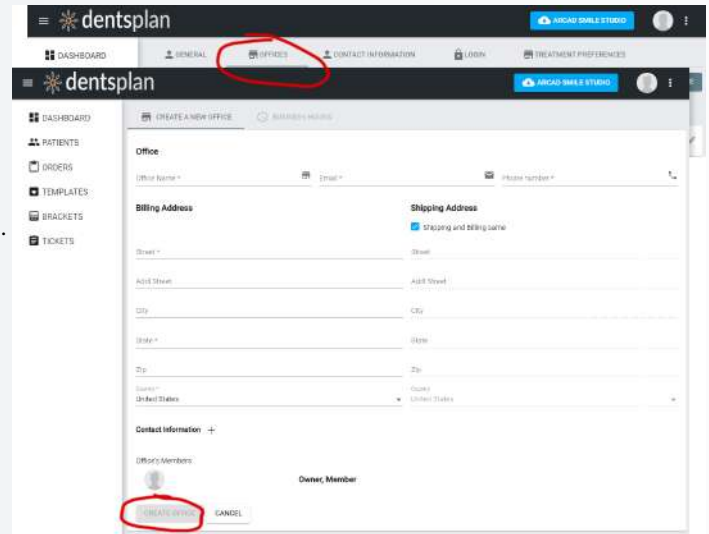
dentsplan

ARCAD SMILE STUDIO

DASHBOARD

GENERAL OFFICES CONTACT INFORMATION LOGIN TREATMENT PREFERENCES

dentsplan

ARCAD SMILE STUDIO

DASHBOARD
PATIENTS
ORDERS
TEMPLATES
BRACKETS
TICKETS

CREATE A NEW OFFICE BUSINESS HOURS

Office

Office Name * Email * Phone number *

Billing Address

Shipping Address

Shipping and Billing same

Street * Street

Addl Street Addl Street

City City

State * State

Zip Zip

Country *
United States

Country
United States

Contact Information +

Office's Members

Owner, Member

CREATE OFFICE CANCEL